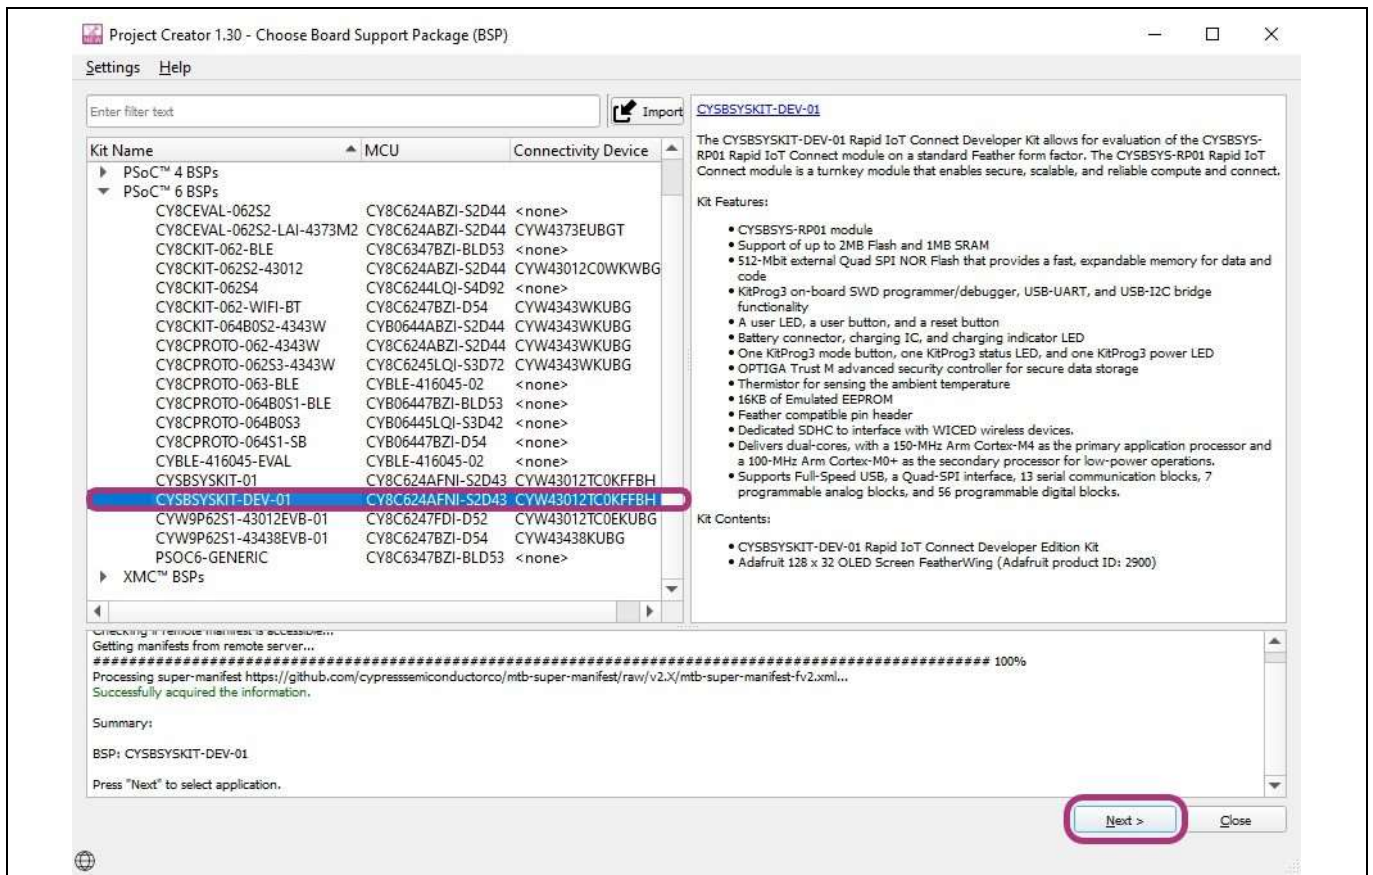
Project Creator 1.30 - Choose Board Support Package (BSP)

Settings Help

Enter filter text

Import

| Kit Name | MCU | Connectivity Device |
|---|---|---|
| PSoC™ 4 BSPs | | |
| PSoC™ 6 BSPs | | |
| CY8CEVAL-062S2 | CY8C624ABZI-S2D44 | <none> |
| CY8CEVAL-062S2-LAI-4373M2 | CY8C624ABZI-S2D44 | CYW4373EUBGT |
| CY8CKIT-062-BLE | CY8C6347BZI-BLD53 | <none> |
| CY8CKIT-062S2-43012 | CY8C624ABZI-S2D44 | CYW43012C0WKWBG |
| CY8CKIT-062S4 | CY8C6244LQI-S4D92 | <none> |
| CY8CKIT-062-WIFI-BT | CY8C6247BZI-D54 | CYW4343WKUBG |
| CY8CKIT-064B0S2-4343W | CYB0644ABZI-S2D44 | CYW4343WKUBG |
| CY8CPROTO-062-4343W | CY8C624ABZI-S2D44 | CYW4343WKUBG |
| CY8CPROTO-062S3-4343W | CY8C6245LQI-S3D72 | CYW4343WKUBG |
| CY8CPROTO-063-BLE | CYBLE-416045-02 | <none> |
| CY8CPROTO-064B0S1-BLE | CYB06447BZI-BLD53 | <none> |
| CY8CPROTO-064B0S3 | CYB06445LQI-S3D42 | <none> |
| CY8CPROTO-064S1-SB | CYB06447BZI-D54 | <none> |
| CYBLE-416045-EVAL | CYBLE-416045-02 | <none> |
| CYSBSYSKIT-01 | CY8C624AFNI-S2D43 | CYW43012TC0KFFBH |
| CYSBSYSKIT-DEV-01 | CY8C624AFNI-S2D43 | CYW43012TC0KFFBH |
| CYW9P62S1-43012EVB-01 | CY8C6247FDI-D52 | CYW43012TC0EKUBG |
| CYW9P62S1-43438EVB-01 | CY8C6247BZI-D54 | CYW43438KUBG |
| PSOC6-GENERIC | CY8C6347BZI-BLD53 | <none> |
| XMC™ BSPs | | |

CYSBSYSKIT-DEV-01

The CYSBSYSKIT-DEV-01 Rapid IoT Connect Developer Kit allows for evaluation of the CYSBSYS-RP01 Rapid IoT Connect module on a standard Feather form factor. The CYSBSYS-RP01 Rapid IoT Connect module is a turnkey module that enables secure, scalable, and reliable compute and connect.

Kit Features:

• CYSBSYS-RP01 module
• Support of up to 2MB Flash and 1MB SRAM
• 512-Mbit external Quad SPI NOR Flash that provides a fast, expandable memory for data and code
• KitProg3 on-board SWD programmer/debugger, USB-UART, and USB-I2C bridge functionality
• A user LED, a user button, and a reset button
• Battery connector, charging IC, and charging indicator LED
• One KitProg3 mode button, one KitProg3 status LED, and one KitProg3 power LED
• OPTIGA Trust M advanced security controller for secure data storage
• Thermistor for sensing the ambient temperature
• 16KB of Emulated EEPROM
• Feather compatible pin header
• Dedicated SDHC to interface with WICED wireless devices.
• Delivers dual-cores, with a 150-MHz Arm Cortex-M4 as the primary application processor and a 100-MHz Arm Cortex-M0+ as the secondary processor for low-power operations.
• Supports Full-Speed USB, a Quad-SPI interface, 13 serial communication blocks, 7 programmable analog blocks, and 56 programmable digital blocks.

Kit Contents:

• CYSBSYSKIT-DEV-01 Rapid IoT Connect Developer Edition Kit
• Adafruit 128 x 32 OLED Screen FeatherWing (Adafruit product ID: 2900)

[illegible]
Getting manifests from remote server...
############################################################################################ 100%
Processing super-manifest https://github.com/cypresssemiconductorco/mtb-super-manifest/raw/v2.X/mtb-super-manifest-fv2.xml...
Successfully acquired the information.

Summary:

BSP: CYSBSYSKIT-DEV-01

Press "Next" to select application.

Next >
Close